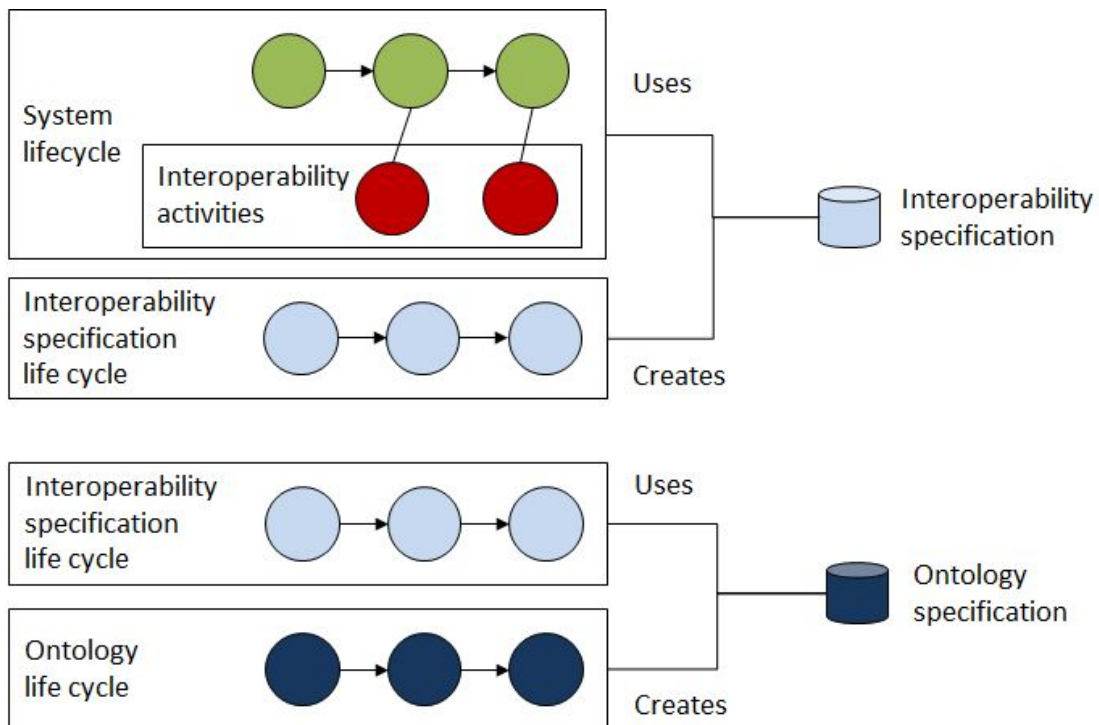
System lifecycle

Interoperability activities

Uses

Interoperability specification

Interoperability specification life cycle

Creates

Interoperability specification life cycle

Uses

Ontology specification

Ontology life cycle

Creates